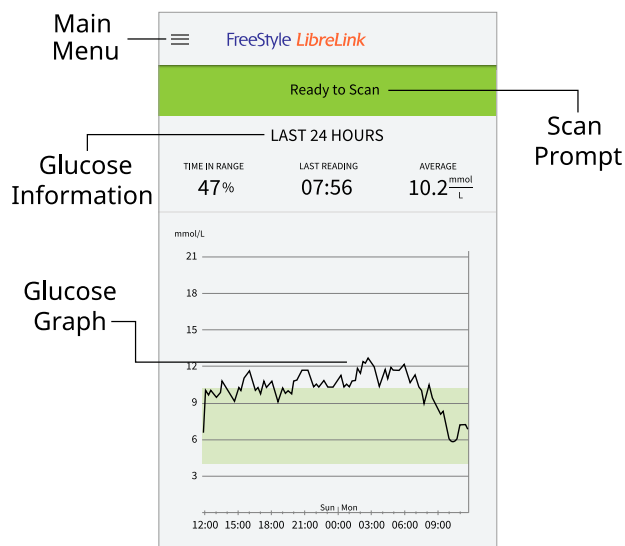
Main Menu

FreeStyle LibreLink

Ready to Scan

Scan Prompt

LAST 24 HOURS

Glucose Information

TIME IN RANGE
47%

LAST READING
07:56

AVERAGE
10.2 $\frac{mmol}{L}$

mmol/L

Glucose Graph

21
18
15
12
9
6
3

Sun | Mon

12:00 15:00 18:00 21:00 00:00 03:00 06:00 09:00